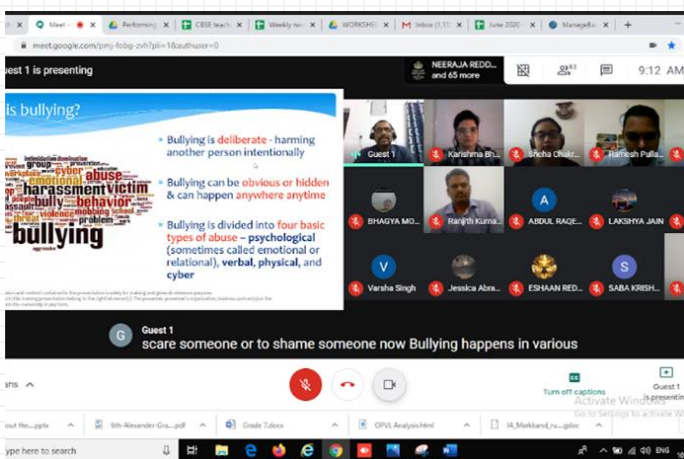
Meet - Performing CBSE teach Weekly ne WORKSH Inbox (1,11 June 2020 ManageBa

meet.google.com/pmj-fobg-zvh?pli=1&authuser=0

uest 1 is presenting

NEERAJA REDD... and 65 more

9:12 AM

is bullying?

harassment victim abuse cyber behavior bully bullying

- Bullying is deliberate - harming another person intentionally
- Bullying can be obvious or hidden & can happen anywhere anytime
- Bullying is divided into four basic types of abuse – psychological (sometimes called emotional or relational), verbal, physical, and cyber

Guest 1

Karishma Bh...

Shcha Chakr...

Ramesh Pulla...

BHAGYA MO...

Ranjith Kuma...

ABDUL RAQE...

LAKSHYA JAIN

Varsha Singh

Jessica Abra...

ESHAAN RED...

SABA KRISH...

Guest 1

scare someone or to shame someone now Bullying happens in various

Turn off captions

Guest 1 is presentin

Activate Windows
Go to Settings to activate W

out the....pptx

6th-Alexander-Gra....pdf

Grade 7.docx

OPVL Analysis.html

IA_Merkband_ru....gdoc

Type here to search

ENG